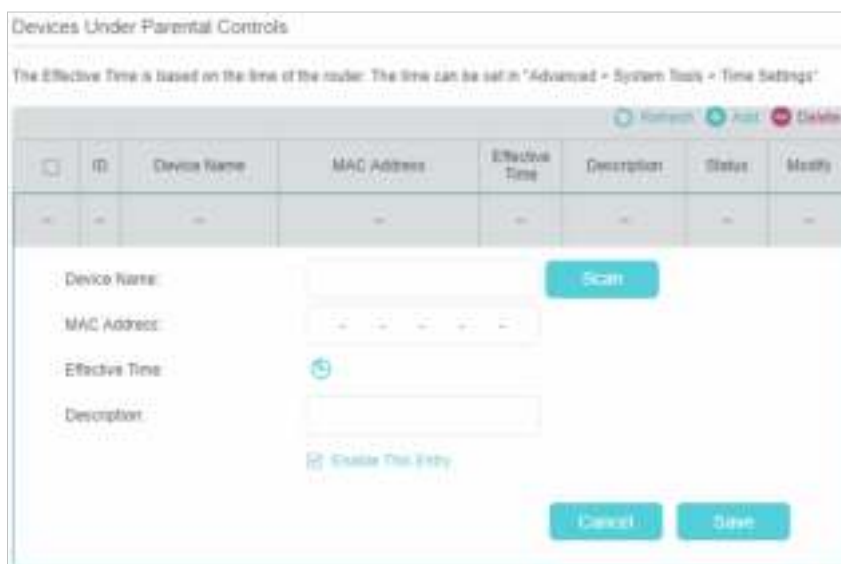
Devices Under Parental Controls

The Effective Time is based on the time of the router. The time can be set in "Advanced > System Tools > Time Settings".

Refresh Add Delete

| | ID | Device Name | MAC Address | Effective Time | Description | Status | Modify |
|---|---|---|---|---|---|---|---|
| -- | -- | -- | -- | -- | -- | -- | -- |

Device Name:
Scan

MAC Address:
- - - - -

Effective Time:

Description:

Enable This Entry

Cancel
Save